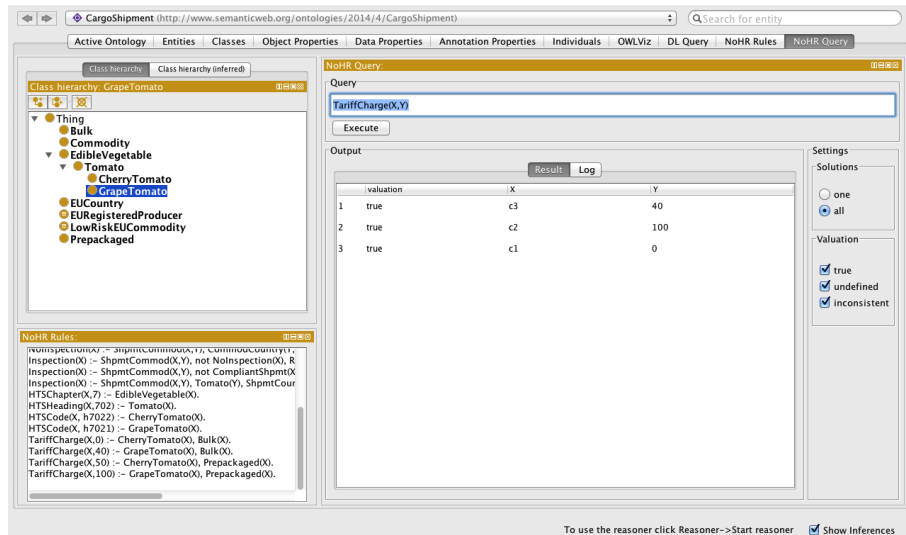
CargoShipment (http://www.semanticweb.org/ontologies/2014/4/CargoShipment)

Search for entity

Active Ontology | Entities | Classes | Object Properties | Data Properties | Annotation Properties | Individuals | OWLViz | DL Query | NoHR Rules | NoHR Query

Class hierarchy | Class hierarchy (inferred)

Class hierarchy: GrapeTomato

Thing
Bulk
Commodity
EdibleVegetable
Tomato
CherryTomato
GrapeTomato
EUCountry
EURegisteredProducer
LowRiskEUCommodity
Prepackaged

NoHR Rules:

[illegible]
Inspection(X) :- ShpmtCommod(X,Y), not NoInspection(X), R
Inspection(X) :- ShpmtCommod(X,Y), not CompliantShpmt(X
Inspection(X) :- ShpmtCommod(X,Y), Tomato(Y), ShpmtCour
HTSChapter(X,7) :- EdibleVegetable(X).
HTSHeading(X,702) :- Tomato(X).
HTSCode(X, h7022) :- CherryTomato(X).
HTSCode(X, h7021) :- GrapeTomato(X).
TariffCharge(X,0) :- CherryTomato(X), Bulk(X).
TariffCharge(X,40) :- GrapeTomato(X), Bulk(X).
TariffCharge(X,50) :- CherryTomato(X), Prepackaged(X).
TariffCharge(X,100) :- GrapeTomato(X), Prepackaged(X).

NoHR Query:

Query

TariffCharge(X,Y)

Execute

Output

Result | Log

| | valuation | X | Y |
|---|---|---|---|
| 1 | true | c3 | 40 |
| 2 | true | c2 | 100 |
| 3 | true | c1 | 0 |

Settings
Solutions
one
all

Valuation
true
undefined
inconsistent

To use the reasoner click Reasoner->Start reasoner   Show Inferences